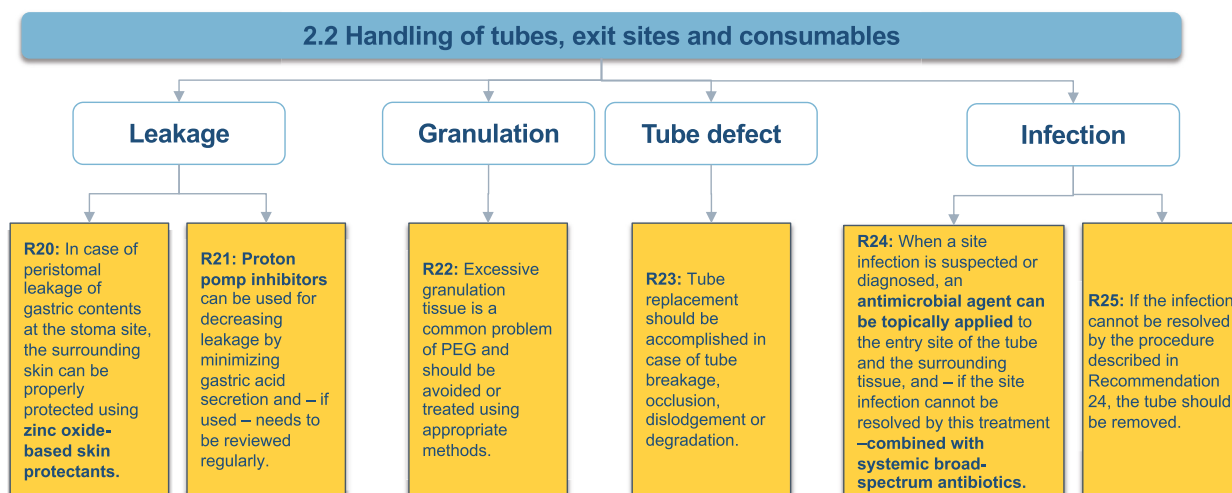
2.2 Handling of tubes, exit sites and consumables

Leakage

Granulation

Tube defect

Infection

R20: In case of peristomal leakage of gastric contents at the stoma site, the surrounding skin can be properly protected using zinc oxide-based skin protectants.

R21: Proton pomp inhibitors can be used for decreasing leakage by minimizing gastric acid secretion and – if used – needs to be reviewed regularly.

R22: Excessive granulation tissue is a common problem of PEG and should be avoided or treated using appropriate methods.

R23: Tube replacement should be accomplished in case of tube breakage, occlusion, dislodgement or degradation.

R24: When a site infection is suspected or diagnosed, an antimicrobial agent can be topically applied to the entry site of the tube and the surrounding tissue, and – if the site infection cannot be resolved by this treatment –combined with systemic broad-spectrum antibiotics.

R25: If the infection cannot be resolved by the procedure described in Recommendation 24, the tube should be removed.